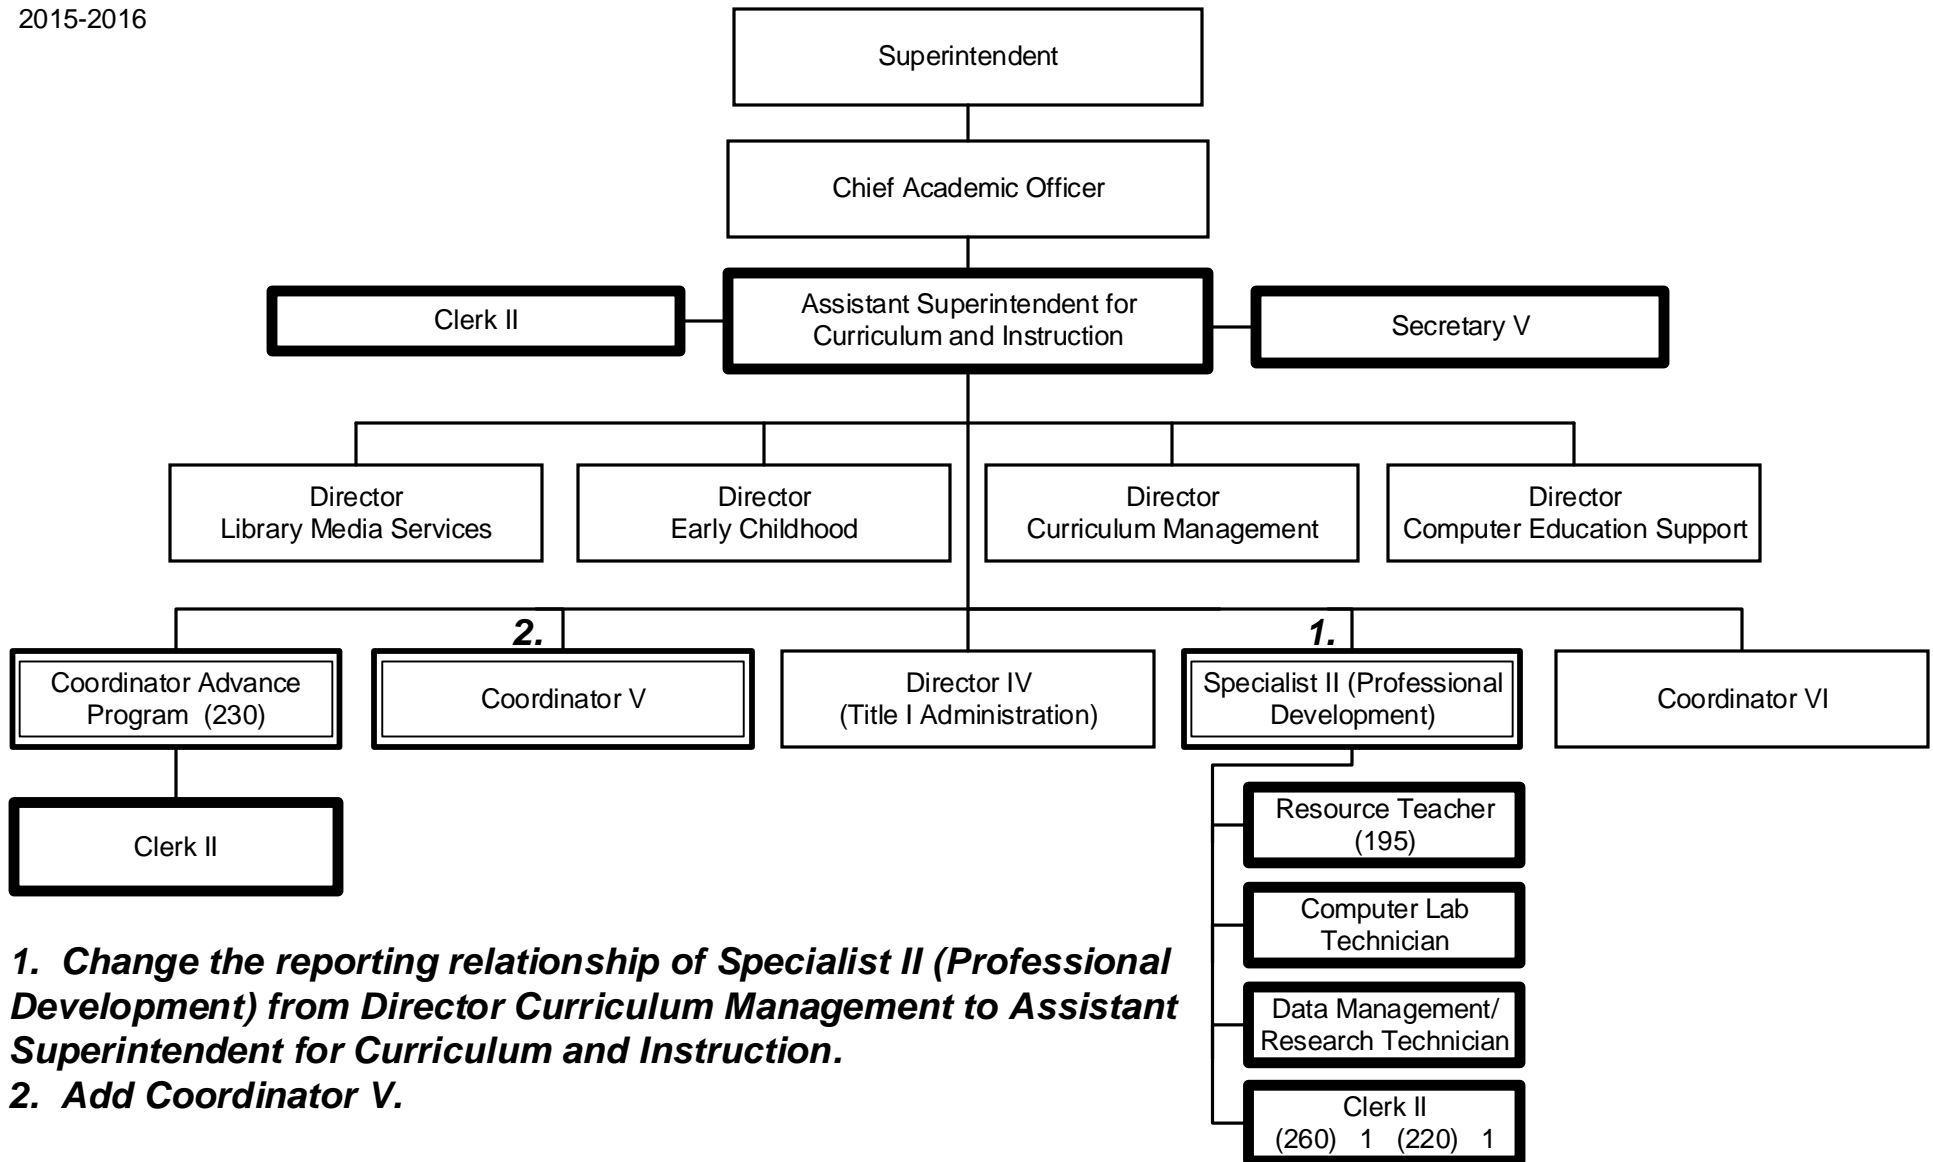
2015-2016

Superintendent

Chief Academic Officer

Clerk II

Assistant Superintendent for Curriculum and Instruction

Secretary V

Director Library Media Services

Director Early Childhood

Director Curriculum Management

Director Computer Education Support

Coordinator Advance Program (230)

2.

Coordinator V

Director IV (Title I Administration)

1.

Specialist II (Professional Development)

Coordinator VI

Clerk II

Resource Teacher (195)

Computer Lab Technician

Data Management/ Research Technician

Clerk II (260) 1 (220) 1

*1. Change the reporting relationship of Specialist II (Professional Development) from Director Curriculum Management to Assistant Superintendent for Curriculum and Instruction.*
*2. Add Coordinator V.*